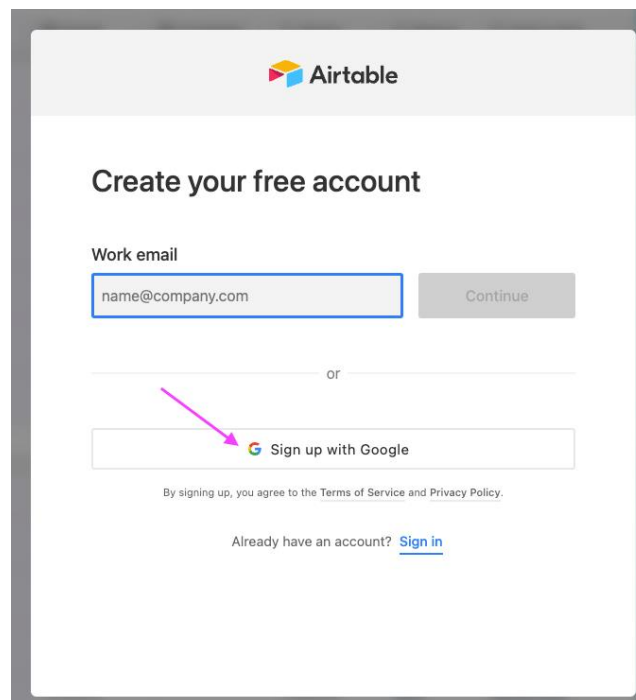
Airtable

Create your free account

Work email

name@company.com

Continue

or

G Sign up with Google

By signing up, you agree to the Terms of Service and Privacy Policy.

Already have an account? Sign in